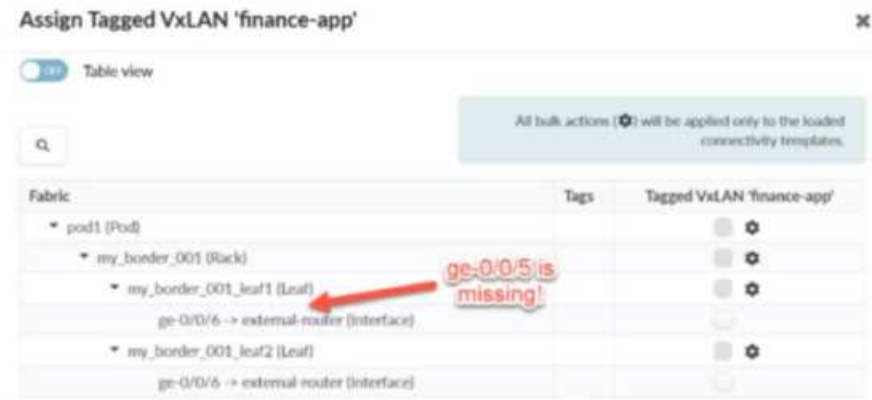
Assign Tagged VxLAN 'finance-app'

×

OFF Table view

All bulk actions (⚙) will be applied only to the loaded connectivity templates.

| Fabric | Tags | Tagged VxLAN 'finance-app' |
|---|---|---|
| ▾ pod1 (Pod) | | ⚙ |
| ▾ my_border_001 (Rack) | | ⚙ |
| ▾ my_border_001_leaf1 (Leaf) | | ⚙ |
| ge-0/0/6 -> external-router (Interface) | | |
| ▾ my_border_001_leaf2 (Leaf) | | ⚙ |
| ge-0/0/6 -> external-router (Interface) | | |

ge-0/0/5 is missing!